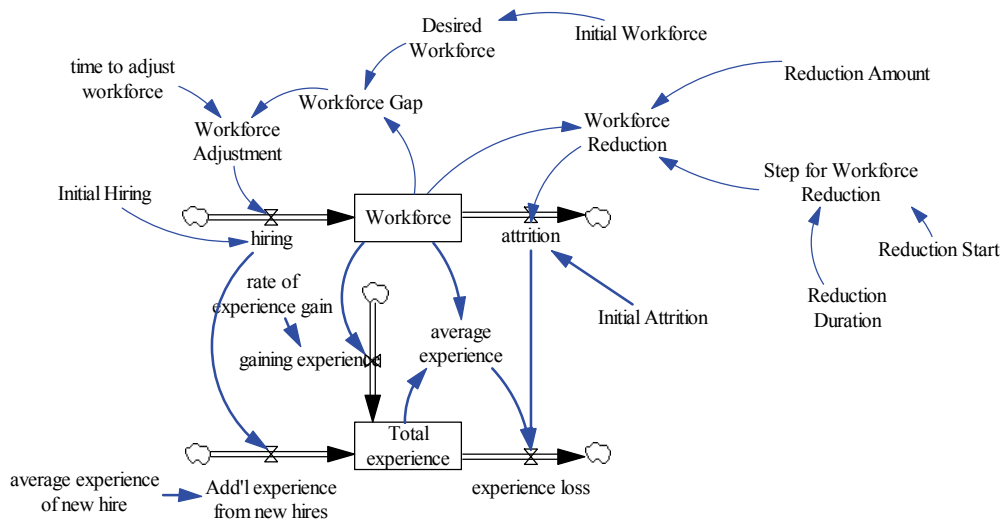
Desired Workforce

Initial Workforce

time to adjust workforce

Workforce Gap

Reduction Amount

Workforce Adjustment

Workforce Reduction

Step for Workforce Reduction

Initial Hiring

Workforce

hiring

attrition

Reduction Start

rate of experience gain

Initial Attrition

Reduction Duration

average experience

gaining experience

Total experience

average experience of new hire

Add'l experience from new hires

experience loss